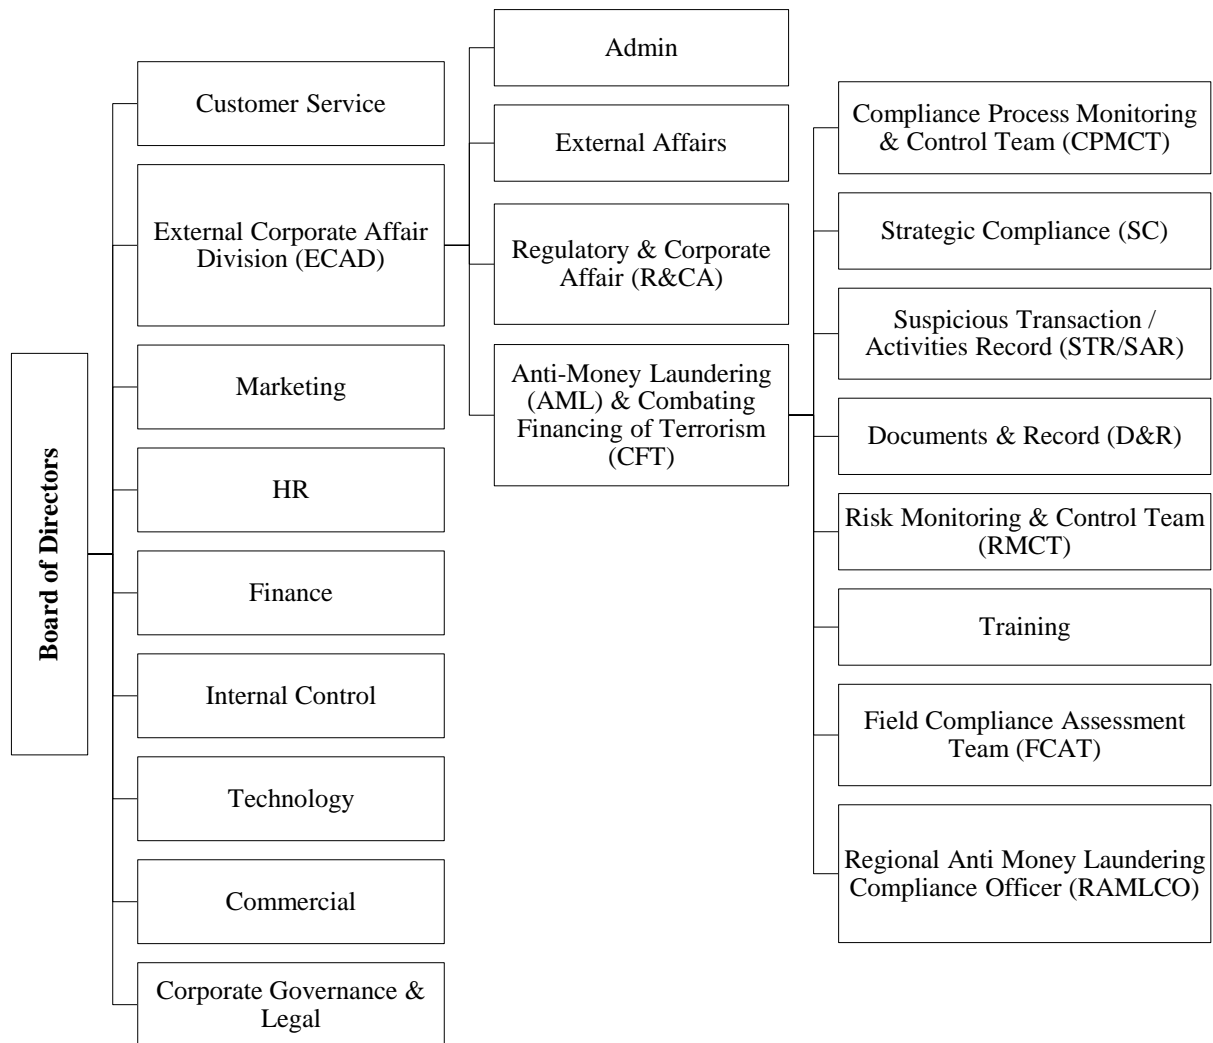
Board of Directors

Customer Service

External Corporate Affair Division (ECAD)

Marketing

HR

Finance

Internal Control

Technology

Commercial

Corporate Governance & Legal

Admin

External Affairs

Regulatory & Corporate Affair (R&CA)

Anti-Money Laundering (AML) & Combating Financing of Terrorism (CFT)

Compliance Process Monitoring & Control Team (CPMCT)

Strategic Compliance (SC)

Suspicious Transaction / Activities Record (STR/SAR)

Documents & Record (D&R)

Risk Monitoring & Control Team (RMCT)

Training

Field Compliance Assessment Team (FCAT)

Regional Anti Money Laundering Compliance Officer (RAMLCO)